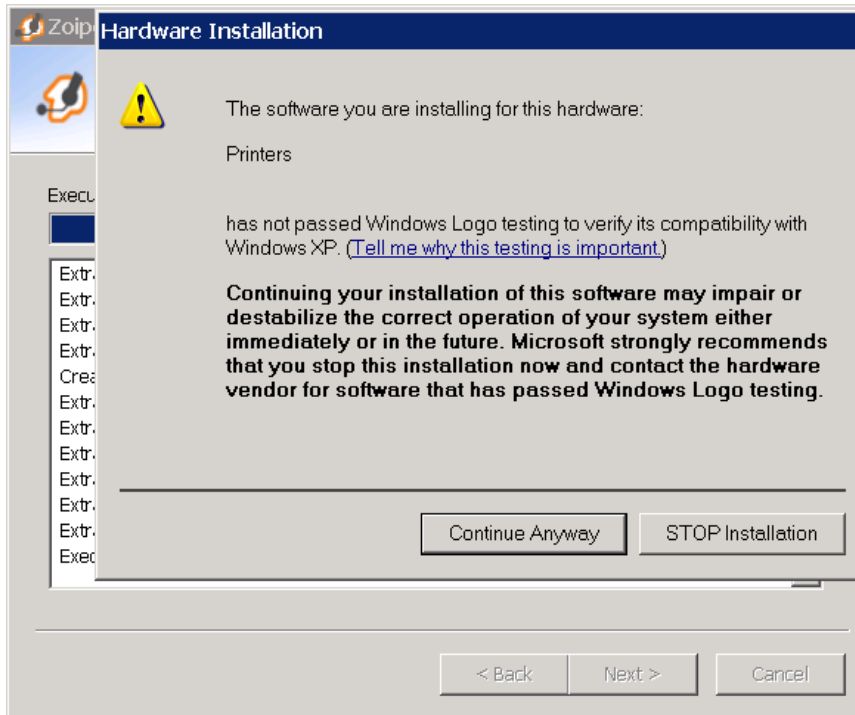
Zoip

Hardware Installation

The software you are installing for this hardware:

Printers

has not passed Windows Logo testing to verify its compatibility with Windows XP. (Tell me why this testing is important.)

Continuing your installation of this software may impair or destabilize the correct operation of your system either immediately or in the future. Microsoft strongly recommends that you stop this installation now and contact the hardware vendor for software that has passed Windows Logo testing.

Continue Anyway

STOP Installation

Execu

Extr
Extr
Extr
Extr
Crea
Extr
Extr
Extr
Extr
Extr
Extr
Exec

< Back

Next >

Cancel